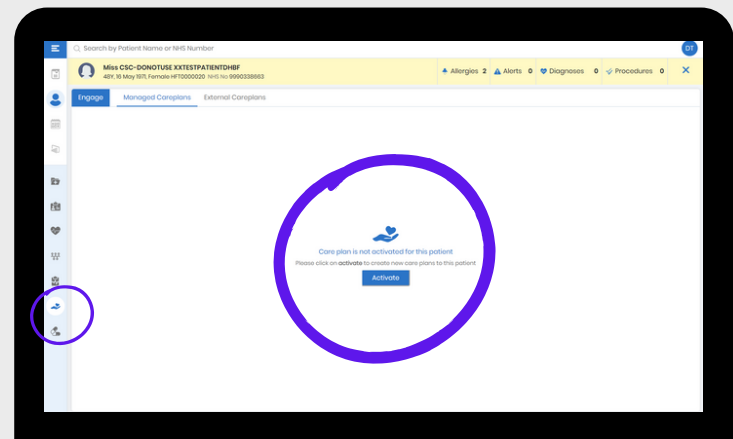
Search by Patient Name or NHS Number

DT

Miss CSC-DONOTUSE XXTESTPATIENTDHBF
48Y, 16 May 1971, Female HFT0000020 NHS No 9990338863

Allergies 2 Alerts 0 Diagnoses 0 Procedures 0

Engage Managed Careplans External Careplans

Care plan is not activated for this patient
Please click on activate to create new care plans to this patient

Activate